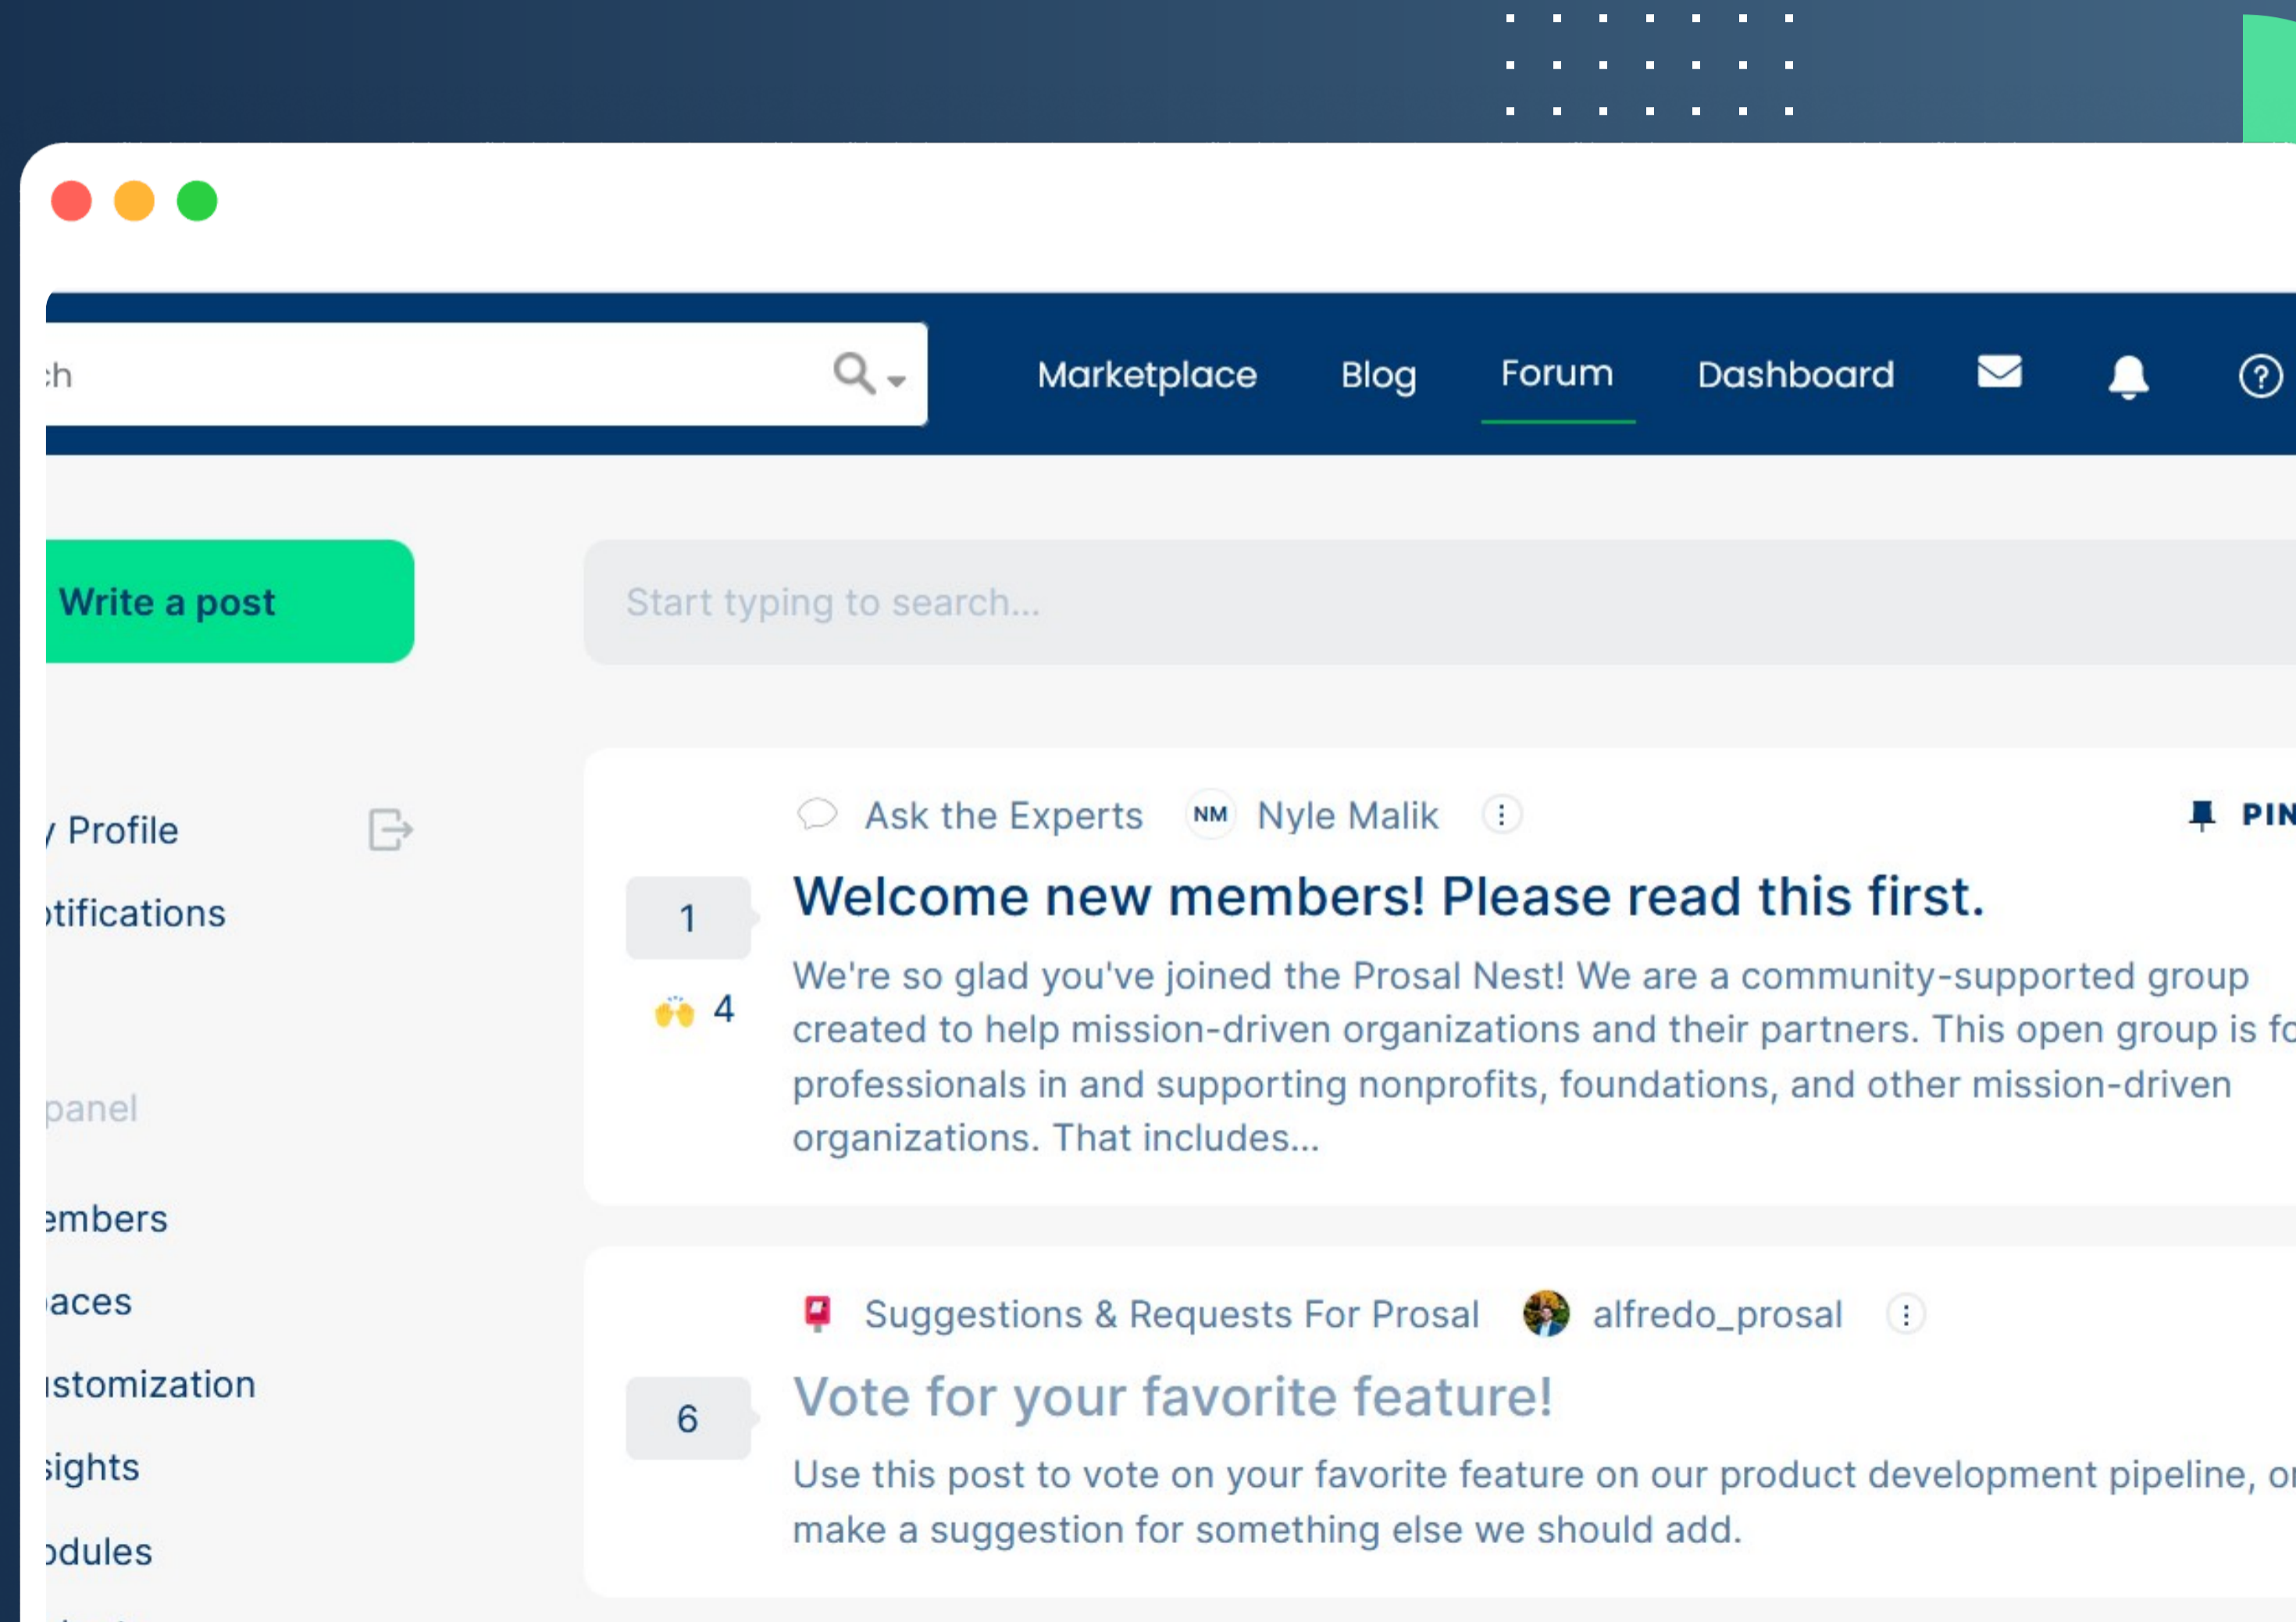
:h

Marketplace Blog Forum Dashboard

Write a post

Start typing to search...

/ Profile

otifications

panel

embers

aces

istomization

sights

odules

Ask the Experts NM Nyle Malik

PIN

1

4

Welcome new members! Please read this first.

We're so glad you've joined the Prosal Nest! We are a community-supported group created to help mission-driven organizations and their partners. This open group is fo professionals in and supporting nonprofits, foundations, and other mission-driven organizations. That includes...

Suggestions & Requests For Prosal alfredo_prosal

6

Vote for your favorite feature!

Use this post to vote on your favorite feature on our product development pipeline, or make a suggestion for something else we should add.